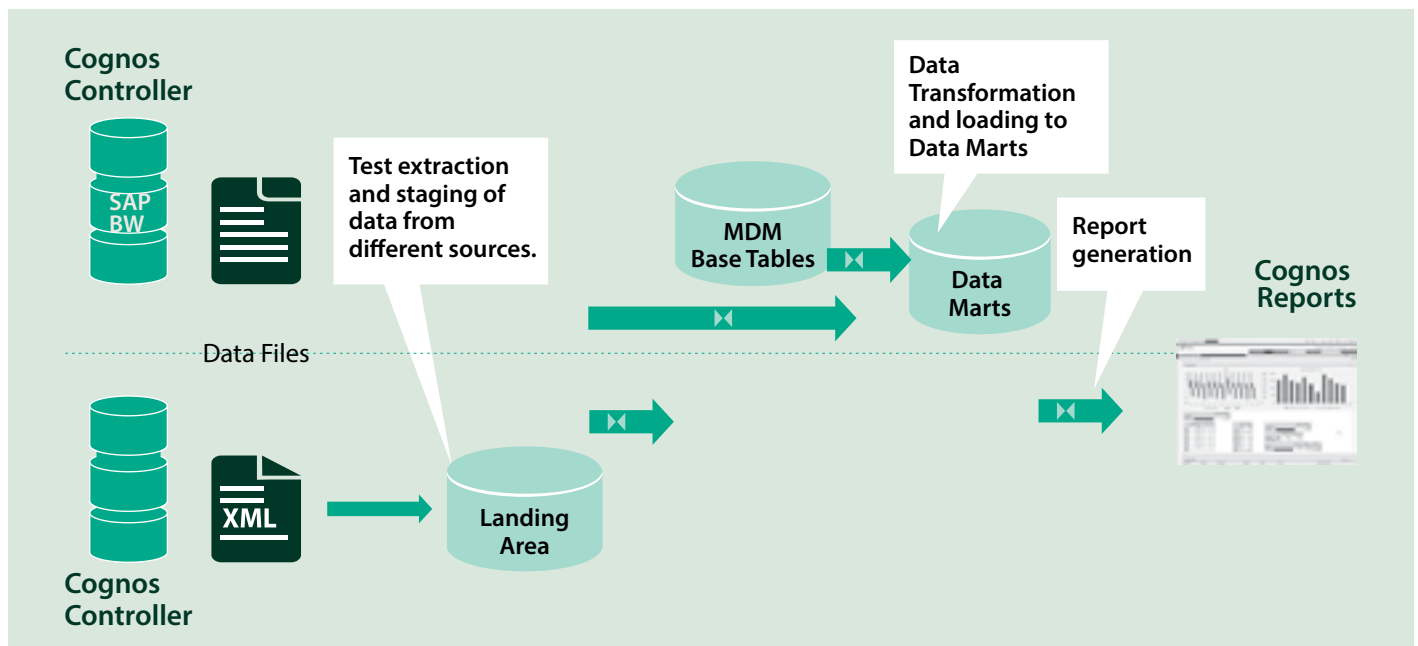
Cognos Controller

SAP BW

Test extraction and staging of data from different sources.

MDM Base Tables

Data Transformation and loading to Data Marts

Data Marts

Report generation

Cognos Reports

Data Files

XML

Landing Area

Cognos Controller